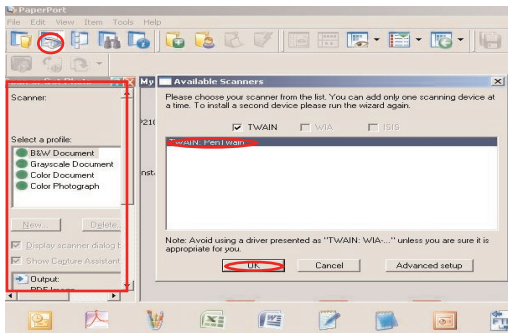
PaperPort

File Edit View Item Tools Help

Scanner:

Select a profile:

B&W Document

Grayscale Document

Color Document

Color Photograph

New...

Delete

Display scanner dialog b

Show Capture Assistant

Output:

PDF Image

My

Available Scanners

Please choose your scanner from the list. You can add only one scanning device at a time. To install a second device please run the wizard again.

TWAIN

WIA

ISIS

TWAIN: PenTwain

Note: Avoid using a driver presented as "TWAIN: WIA-..." unless you are sure it is appropriate for you.

OK

Cancel

Advanced setup

Inst